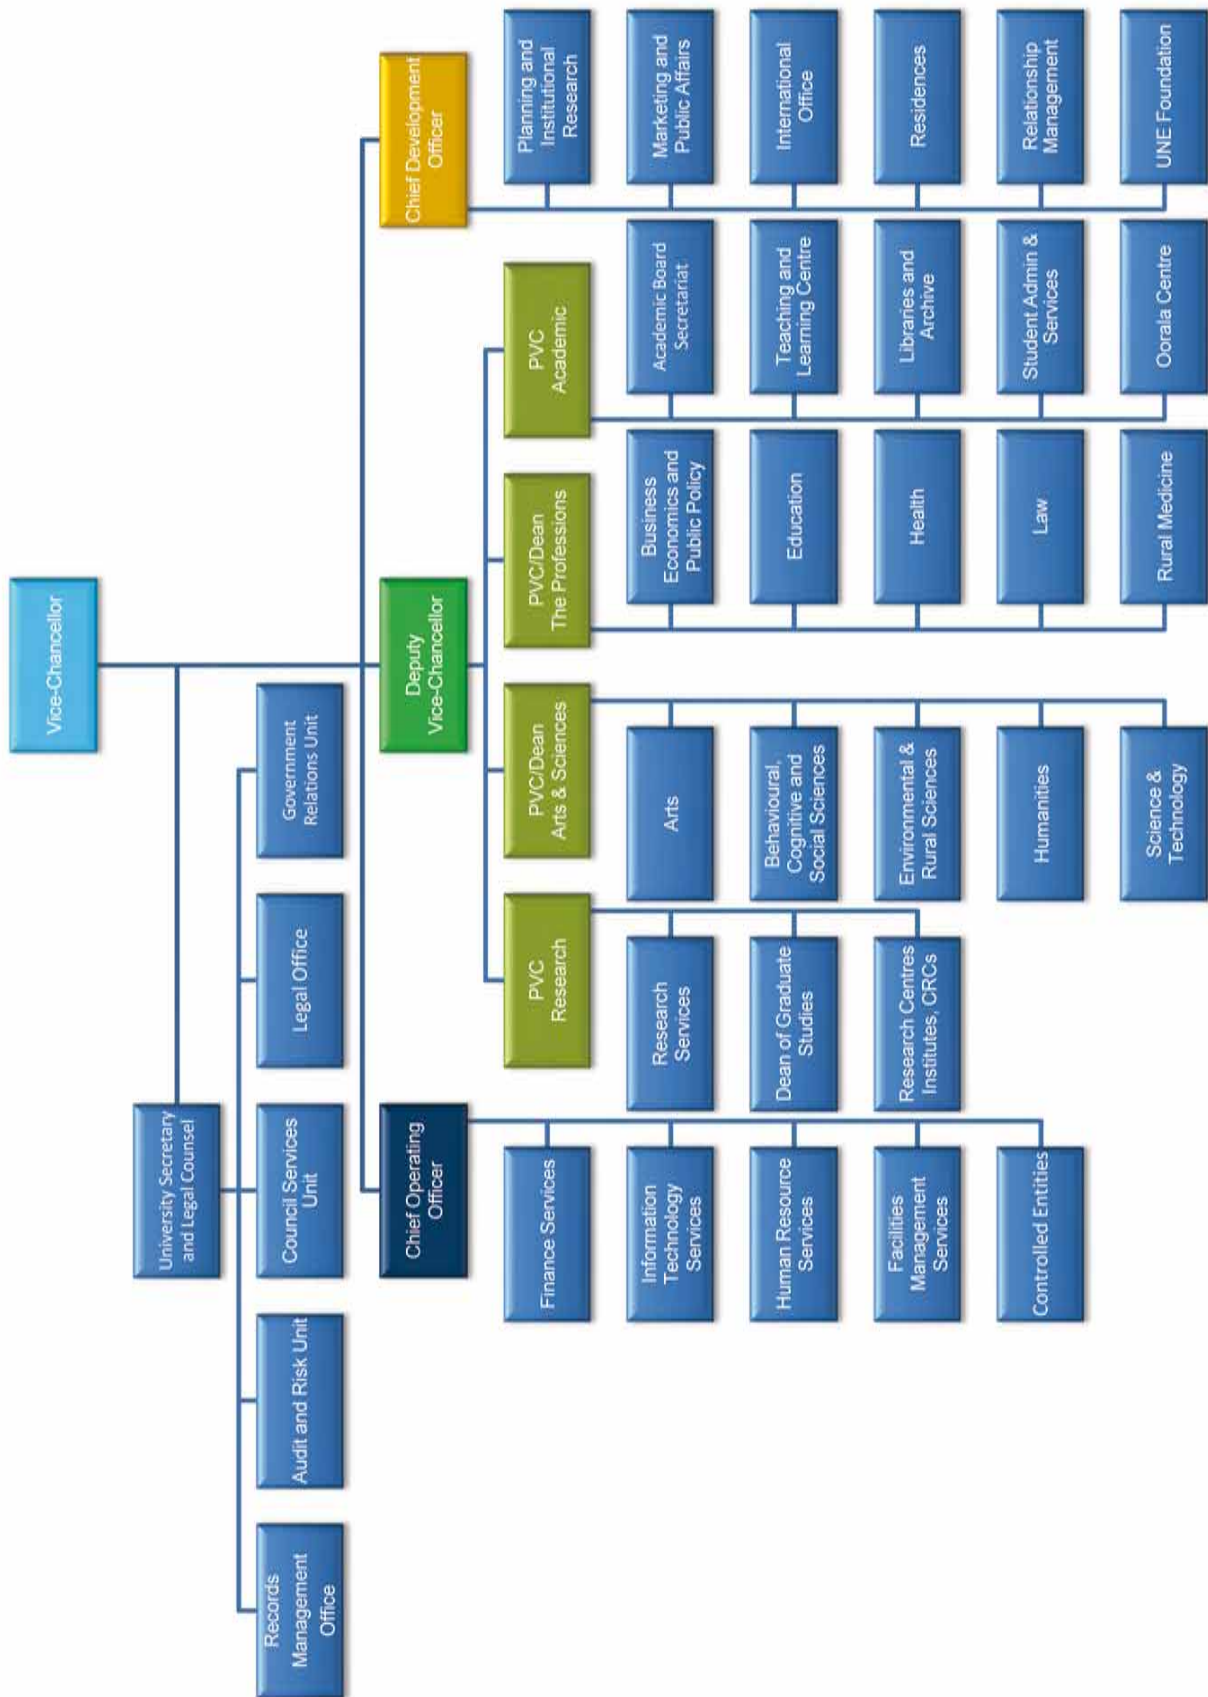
Vice-Chancellor

University Secretary and Legal Counsel

Government Relations Unit

Legal Office

Council Services Unit

Audit and Risk Unit

Records Management Office

Chief Development Officer

Planning and Institutional Research

Marketing and Public Affairs

International Office

Residences

Relationship Management

UNE Foundation

Deputy Vice-Chancellor

PVC Academic

Academic Board Secretariat

Teaching and Learning Centre

Libraries and Archive

Student Admin & Services

Oorala Centre

PVC/Dean The Professions

Business Economics and Public Policy

Education

Health

Law

Rural Medicine

PVC/Dean Arts & Sciences

Arts

Behavioural, Cognitive and Social Sciences

Environmental & Rural Sciences

Humanities

Science & Technology

PVC Research

Research Services

Dean of Graduate Studies

Research Centres Institutes, CRCs

Chief Operating Officer

Finance Services

Information Technology Services

Human Resource Services

Facilities Management Services

Controlled Entities